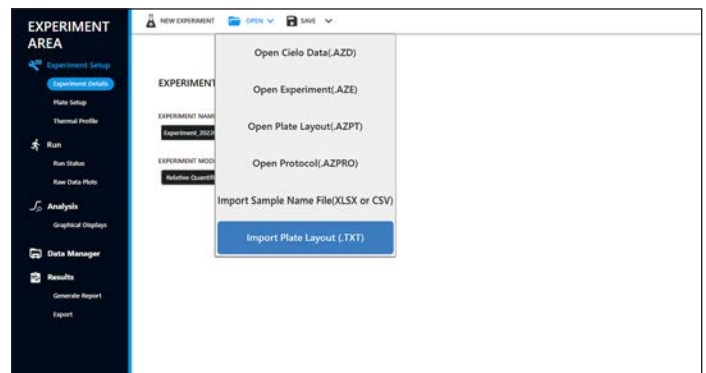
EXPERIMENT AREA

Experiment Setup
Experiment Details
Plate Setup
Thermal Profile
Run
Run Status
Raw Data Plots
Analysis
Graphical Displays
Data Manager
Results
Generate Report
Export

NEW EXPERIMENT OPEN SAVE

EXPERIMENT
EXPERIMENT NAM
Experiment_2022
EXPERIMENT MOD
Relative Quantifi

Open Cielo Data(.AZD)
Open Experiment(.AZE)
Open Plate Layout(.AZPT)
Open Protocol(.AZPRO)
Import Sample Name File(XLSX or CSV)
Import Plate Layout (.TXT)